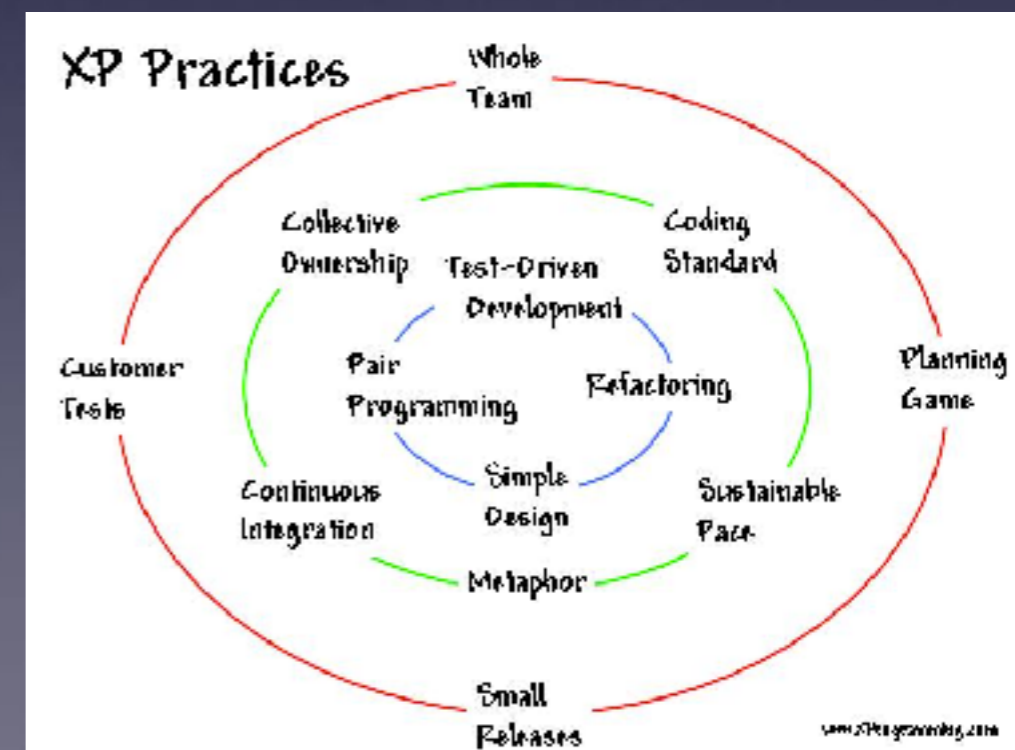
XP Practices

Whole Team

Collective Ownership

Coding Standard

Test-Driven Development

Customer Tests

Pair Programming

Refactoring

Planning Game

Simple Design

Continuous Integration

Sustainable Pace

Metaphor

Small Releases

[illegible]